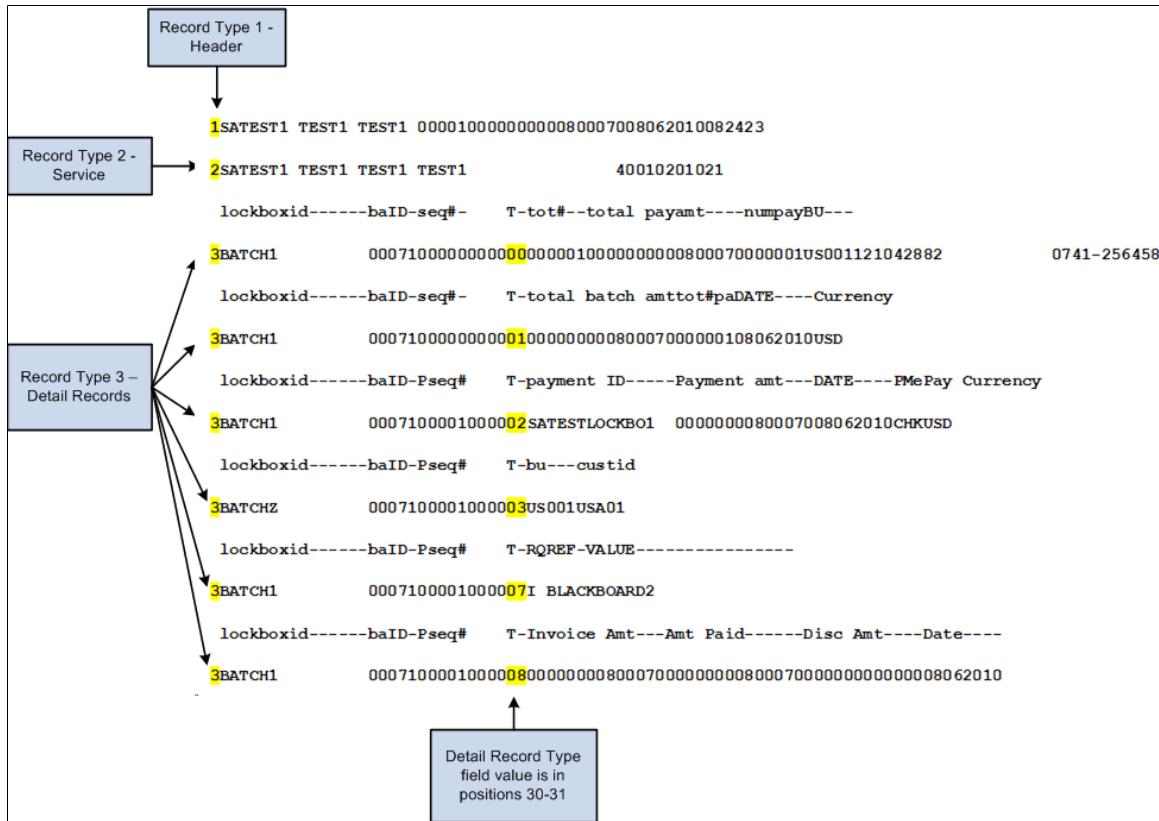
Record Type 1 - Header

1SATEST1 TEST1 TEST1 0000100000000008000700806201008242

Record Type 2 - Service

2SATEST1 TEST1 TEST1 TEST1 40010201021

lockboxid------baID-seq#- T-tot#--total payamt----numpayBU---

3BATCH1 0007100000000000000001000000000080007000000 1US001121042882 0741-256458

lockboxid------baID-seq#- T-total batch amttot#paDATE----Currency

3BATCH1 00071000000000010000000008000700000108062010USD

lockboxid------baID-Pseq# T-payment ID-----Payment amt---DATE----PMePay Currency

Record Type 3 – Detail Records

3BATCH1 000710000100002SATESTLOCKBO1 000000008000700806201 0CHKUSD

lockboxid------baID-Pseq# T-bu---custid

3BATCHZ 000710000100003US001USA01

lockboxid------baID-Pseq# T-RQREF-VALUE----------------

3BATCH1 000710000100007I BLACKBOARD2

lockboxid------baID-Pseq# T-Invoice Amt---Amt Paid------Disc Amt----Date----

3BATCH1 0007100001000080000000080007000000000800070000000000000806201 0

Detail Record Type field value is in positions 30-31